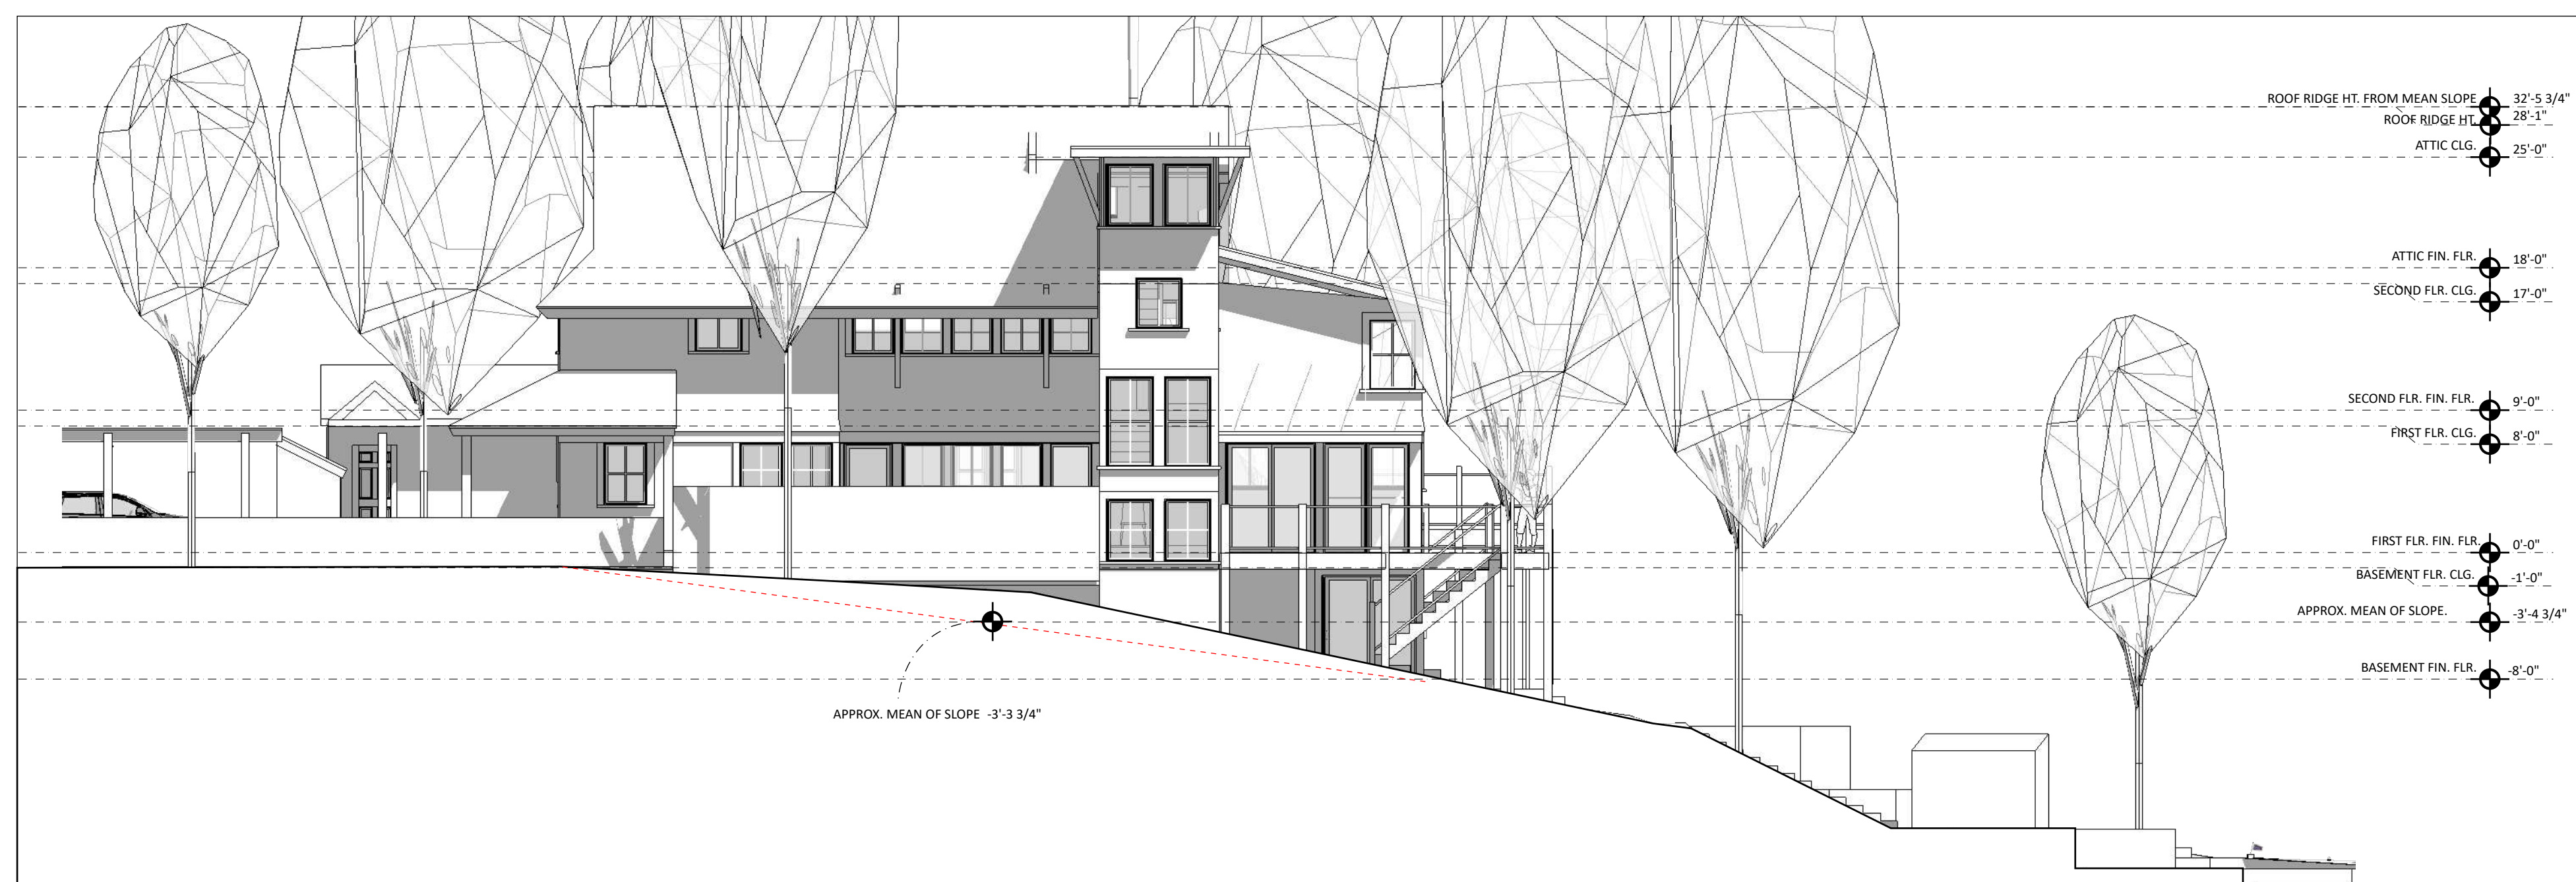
ROOF RIDGE HT. FROM MEAN SLOPE 32'-5 3/4"
ROOF RIDGE HT. 28'-1"
ATTIC CLG. 25'-0"
ATTIC FIN. FLR. 18'-0"
SECOND FLR. CLG. 17'-0"
SECOND FLR. FIN. FLR. 9'-0"
FIRST FLR. CLG. 8'-0"
FIRST FLR. FIN. FLR. 0'-0"
BASEMENT FLR. CLG. -1'-0"
APPROX. MEAN OF SLOPE. -3'-4 3/4"
BASEMENT FIN. FLR. -8'-0"
APPROX. MEAN OF SLOPE -3'-3 3/4"